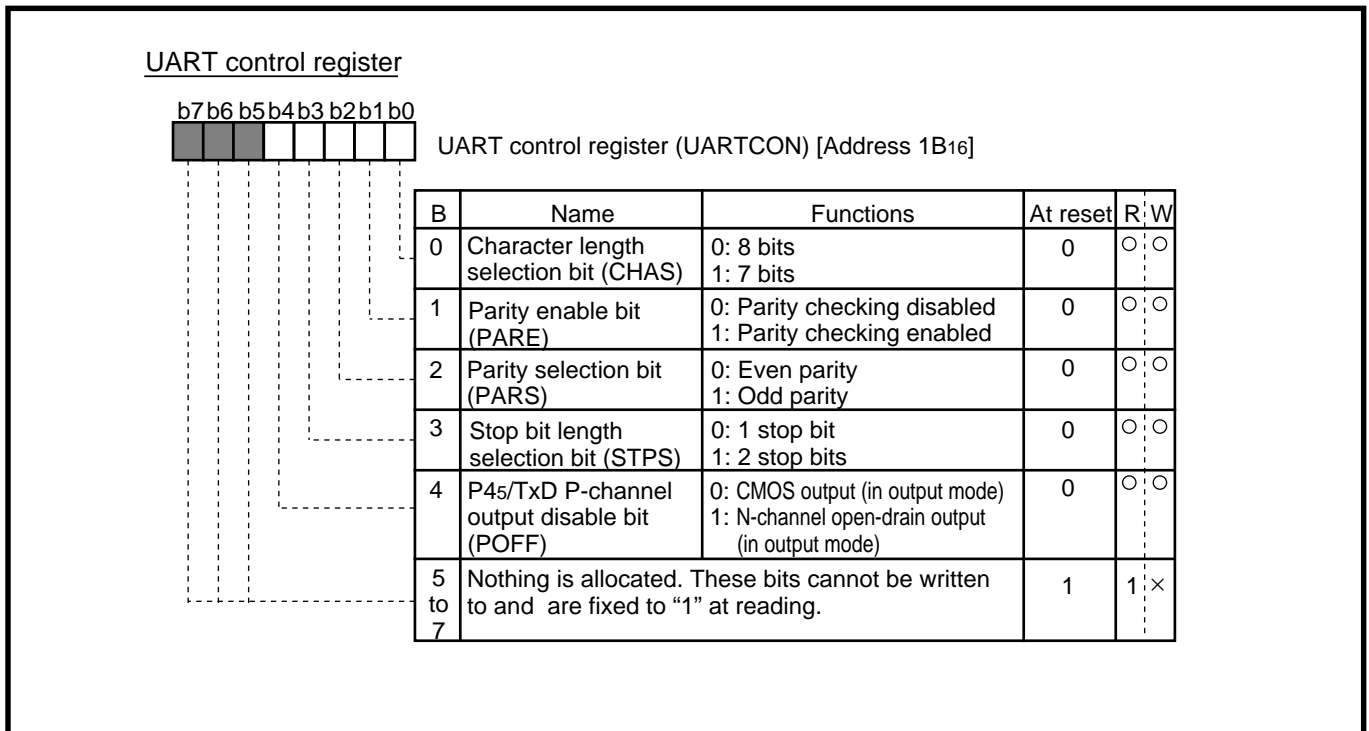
UART control register

b7 b6 b5 b4 b3 b2 b1 b0

UART control register (UARTCON) [Address $1B_{16}$]

| B | Name | Functions | At reset | R | W |
|---|---|---|---|---|---|
| 0 | Character length selection bit (CHAS) | 0: 8 bits<br>1: 7 bits | 0 | ○ | ○ |
| 1 | Parity enable bit (PARE) | 0: Parity checking disabled<br>1: Parity checking enabled | 0 | ○ | ○ |
| 2 | Parity selection bit (PARS) | 0: Even parity<br>1: Odd parity | 0 | ○ | ○ |
| 3 | Stop bit length selection bit (STPS) | 0: 1 stop bit<br>1: 2 stop bits | 0 | ○ | ○ |
| 4 | $P4_5$/TxD P-channel output disable bit (POFF) | 0: CMOS output (in output mode)<br>1: N-channel open-drain output (in output mode) | 0 | ○ | ○ |
| 5 to 7 | Nothing is allocated. These bits cannot be written to and are fixed to "1" at reading. | | 1 | 1 | × |